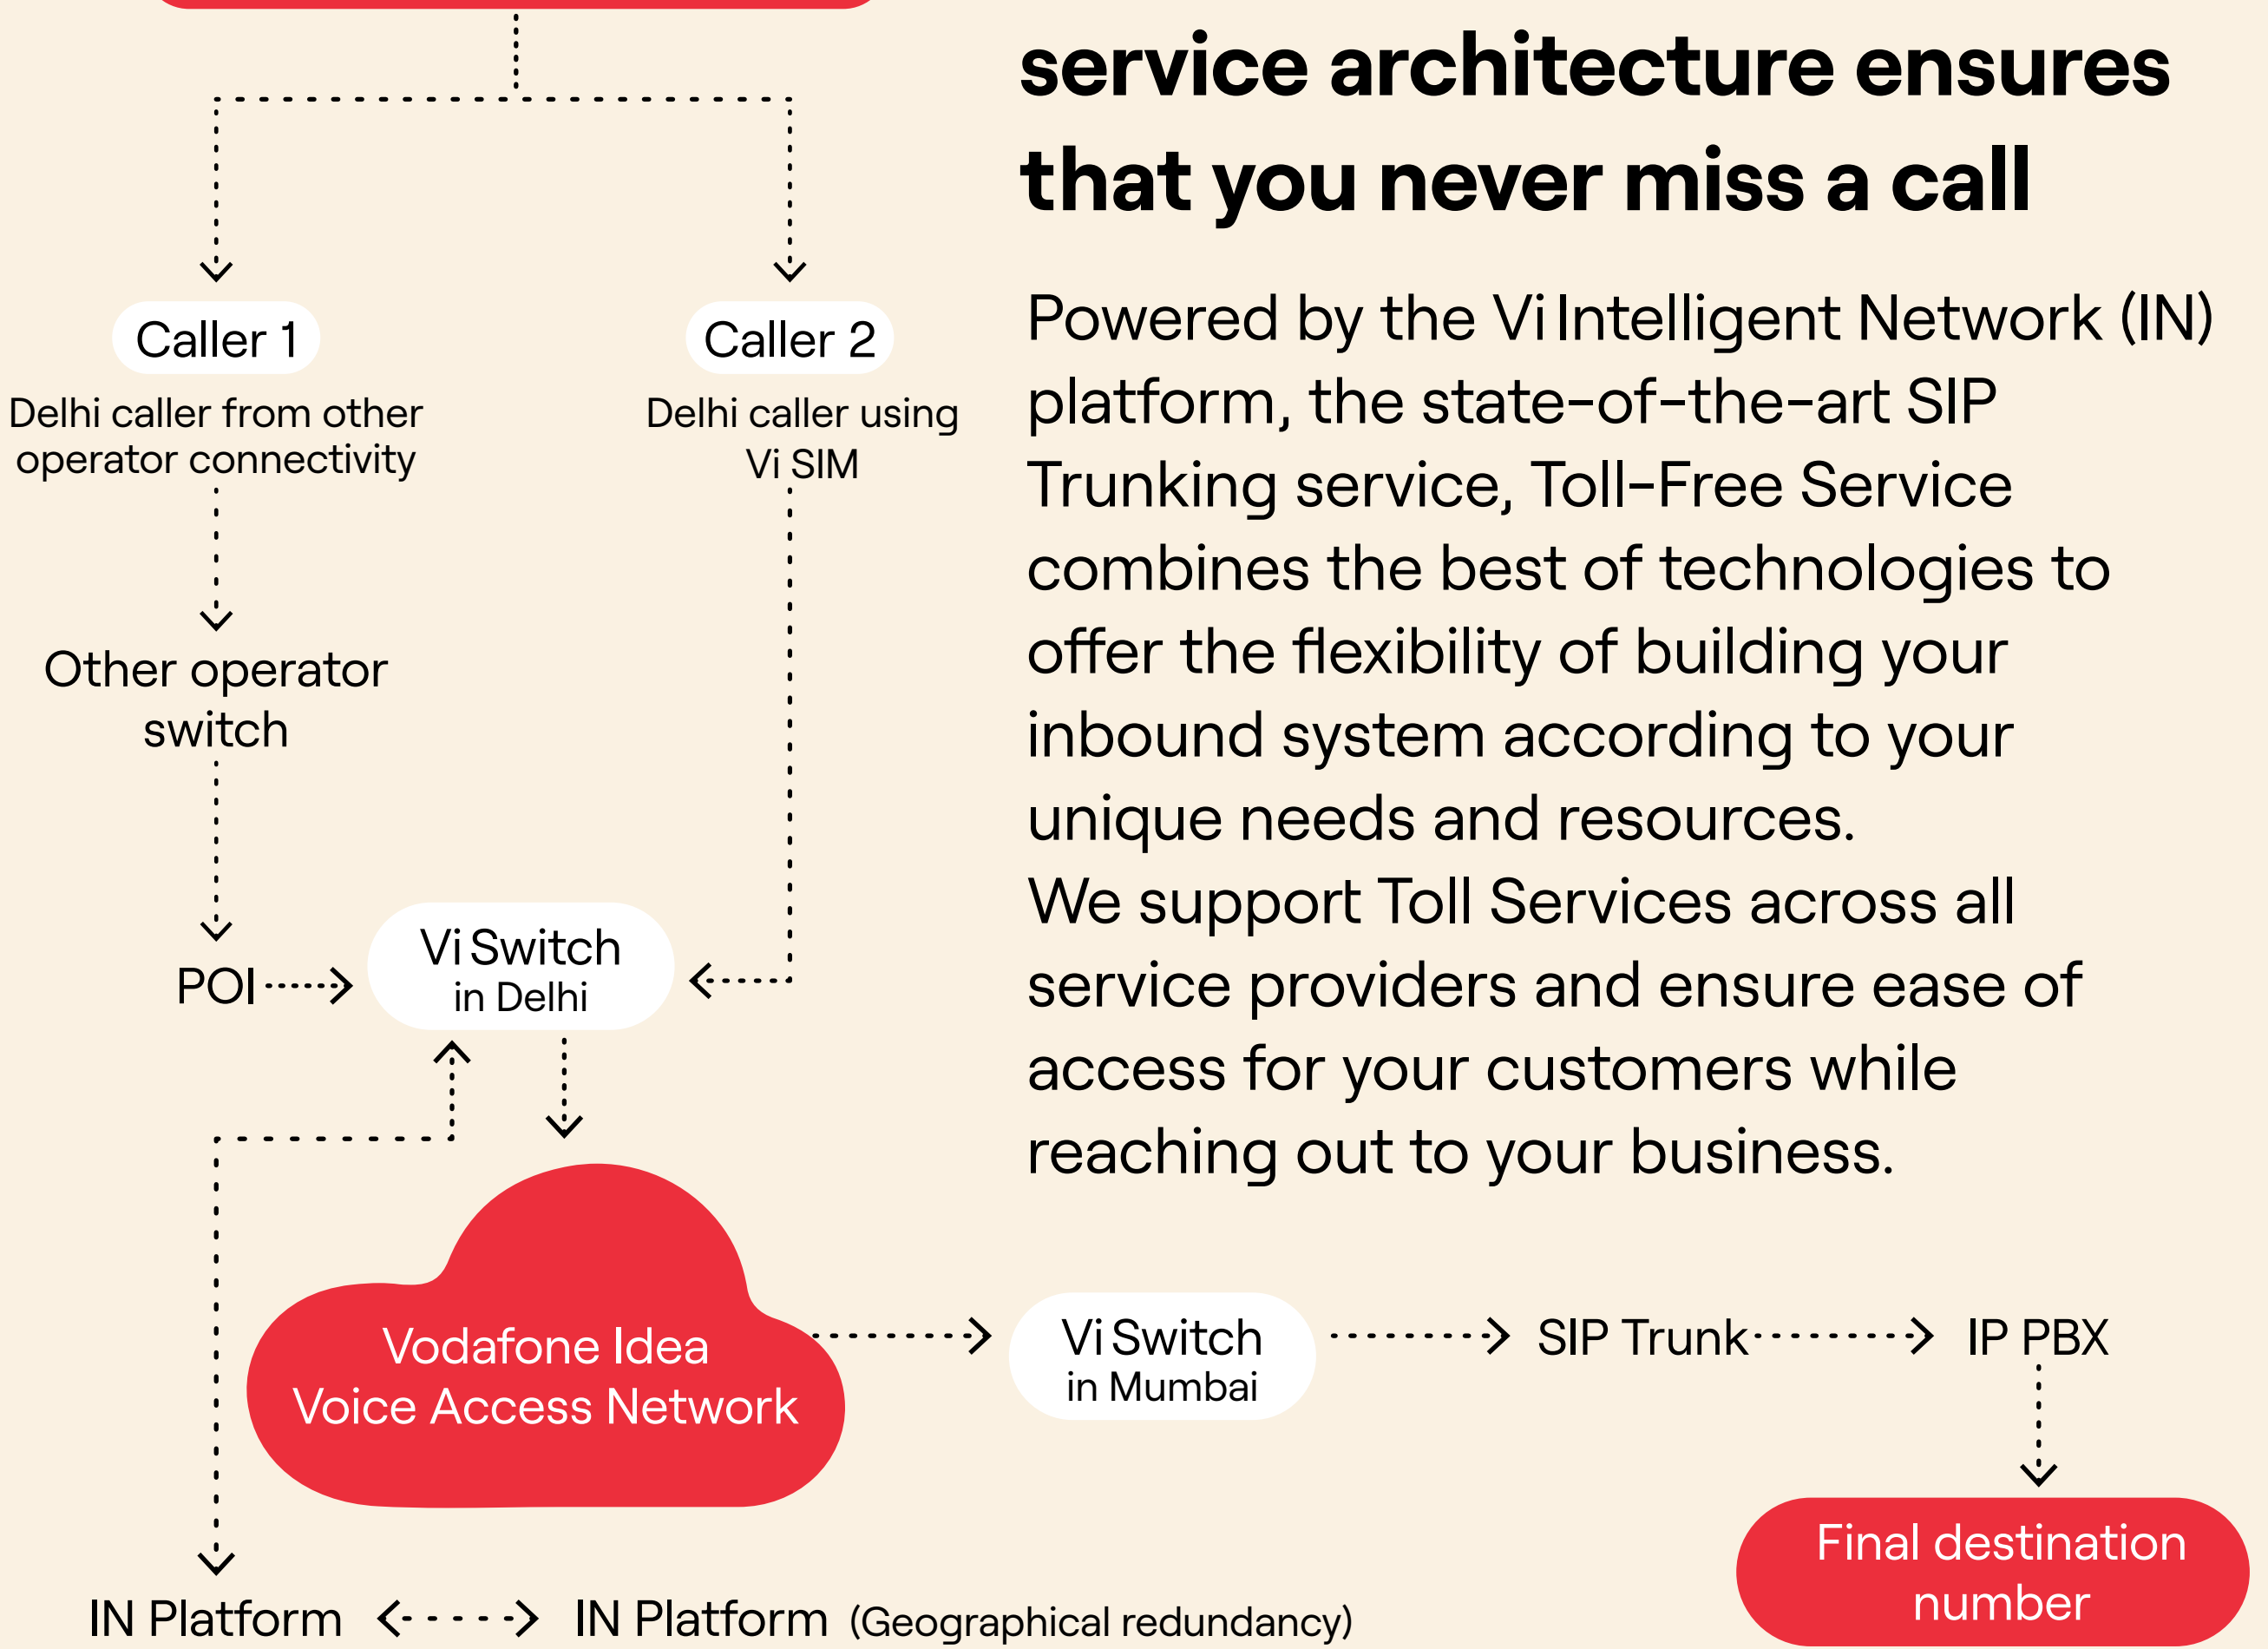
service architecture ensures that you never miss a call

Powered by the Vi Intelligent Network (IN) platform, the state-of-the-art SIP Trunking service, Toll-Free Service combines the best of technologies to offer the flexibility of building your inbound system according to your unique needs and resources.
We support Toll Services across all service providers and ensure ease of access for your customers while reaching out to your business.

Caller 1
Delhi caller from other operator connectivity

Caller 2
Delhi caller using Vi SIM

Other operator switch

POI

Vi Switch in Delhi

Vodafone Idea Voice Access Network

Vi Switch in Mumbai

SIP Trunk

IP PBX

Final destination number

IN Platform

IN Platform (Geographical redundancy)